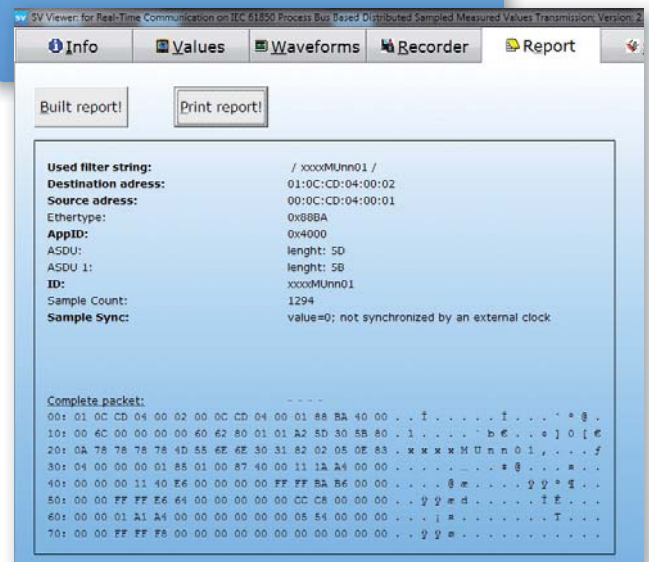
SV Viewer: for Real-Time Communication on IEC 61850 Process Bus Based Distributed Sampled Measured Values Transmission; Version: 2

Info | Values | Waveforms | Recorder | Report

Built report!

Print report!

| | |
|---|---|
| **Used filter string:** | / xxxxMUnn01 / |
| **Destination adress:** | 01:0C:CD:04:00:02 |
| **Source adress:** | 00:0C:CD:04:00:01 |
| Ethertype: | 0x88BA |
| **AppID:** | 0x4000 |
| ASDU: | lenght: 5D |
| ASDU 1: | lenght: 5B |
| **ID:** | xxxxMUnn01 |
| Sample Count: | 1294 |
| **Sample Sync:** | value=0; not synchronized by an external clock |

Complete packet:

00: 01 0C CD 04 00 02 00 0C CD 04 00 01 88 BA 40 00 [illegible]
10: 00 6C 00 00 00 00 60 62 80 01 01 A2 5D 30 5B 80 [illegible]
20: 0A 78 78 78 78 4D 55 6E 6E 30 31 82 02 05 0E 83 . x x x x M U n n 0 1 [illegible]
30: 04 00 00 00 01 85 01 00 87 40 00 11 1A A4 00 00 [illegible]
40: 00 00 00 11 40 E6 00 00 00 00 FF FF BA B6 00 00 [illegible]
50: 00 00 FF FF E6 64 00 00 00 00 00 CC C8 00 00 00 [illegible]
60: 00 00 01 A1 A4 00 00 00 00 00 05 54 00 00 00 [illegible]
70: 00 00 FF FF F8 00 00 00 00 00 00 00 00 00 00 00 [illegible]